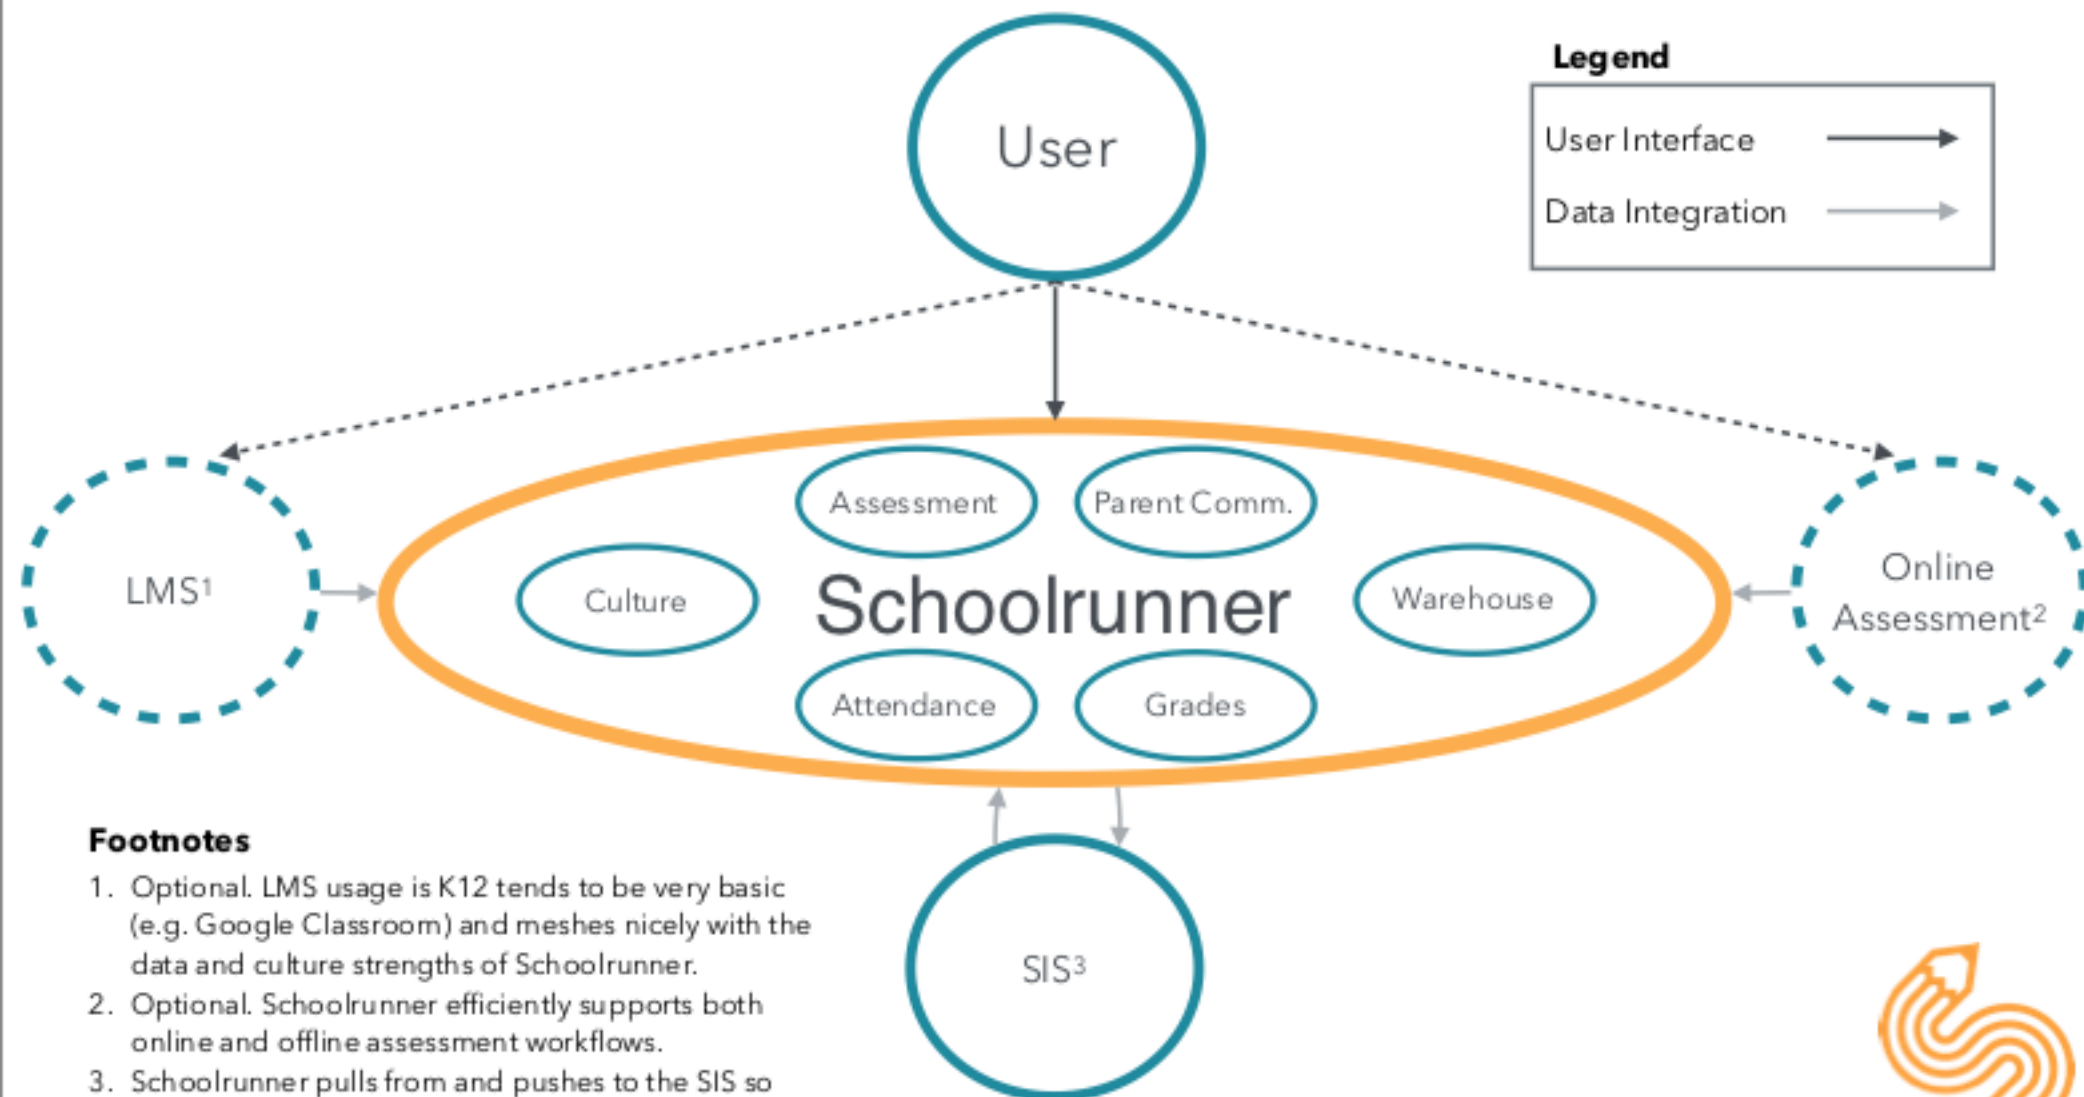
User

Legend

User Interface

Data Integration

LMS$^1$

Assessment

Parent Comm.

Culture

Schoolrunner

Warehouse

Attendance

Grades

Online Assessment$^2$

SIS$^3$

Footnotes

1. Optional. LMS usage is K12 tends to be very basic (e.g. Google Classroom) and meshes nicely with the data and culture strengths of Schoolrunner.
2. Optional. Schoolrunner efficiently supports both online and offline assessment workflows.
3. Schoolrunner pulls from and pushes to the SIS so